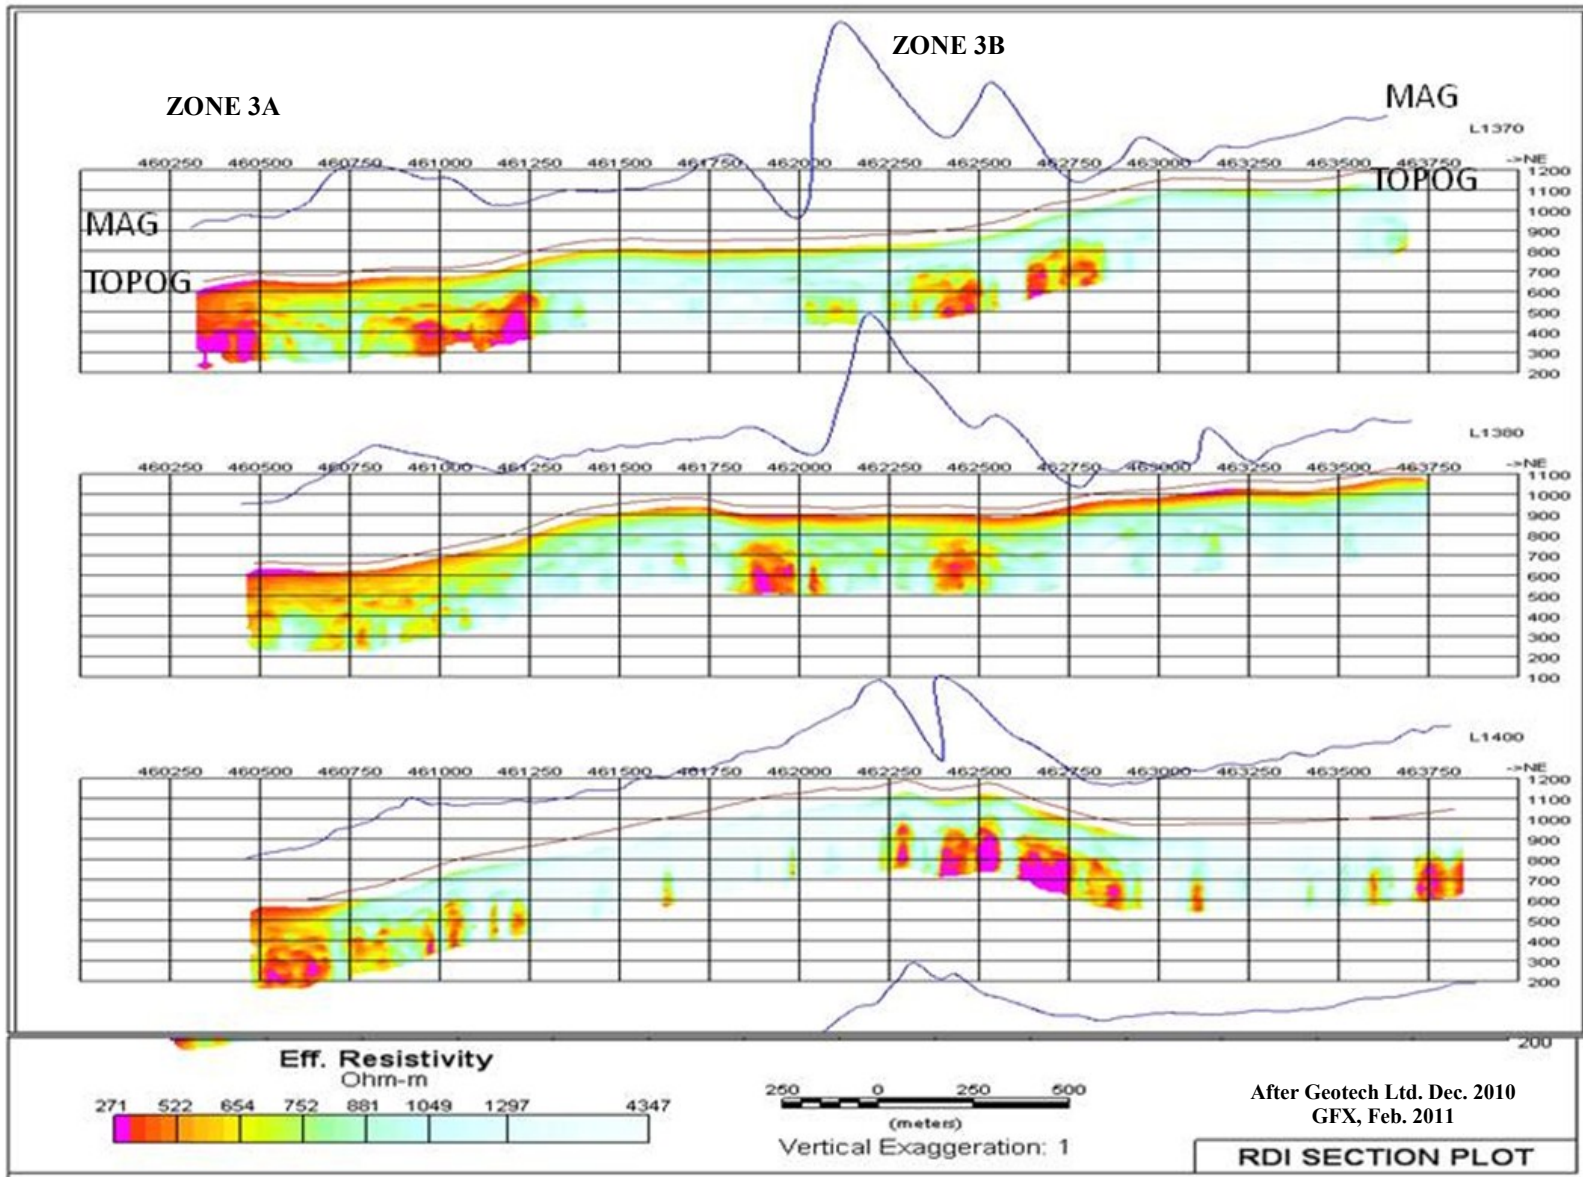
ZONE 3B

ZONE 3A

MAG

L1370

460250 460500 460750 461000 461250 461500 461750 462000 462250 462500 462750 463000 463250 463500 463750 ->NE

TOPOG

MAG

TOPOG

1200 1100 1000 900 800 700 600 500 400 300 200

L1380

460250 460500 460750 461000 461250 461500 461750 462000 462250 462500 462750 463000 463250 463500 463750 ->NE

1100 1000 900 800 700 600 500 400 300 200 100

L1400

460250 460500 460750 461000 461250 461500 461750 462000 462250 462500 462750 463000 463250 463500 463750 ->NE

1200 1100 1000 900 800 700 600 500 400 300 200

200

Eff. Resistivity
Ohm-m

271 522 654 752 881 1049 1297 4347

250 0 250 500
(meters)
Vertical Exaggeration: 1

After Geotech Ltd. Dec. 2010
GFX, Feb. 2011

RDI SECTION PLOT